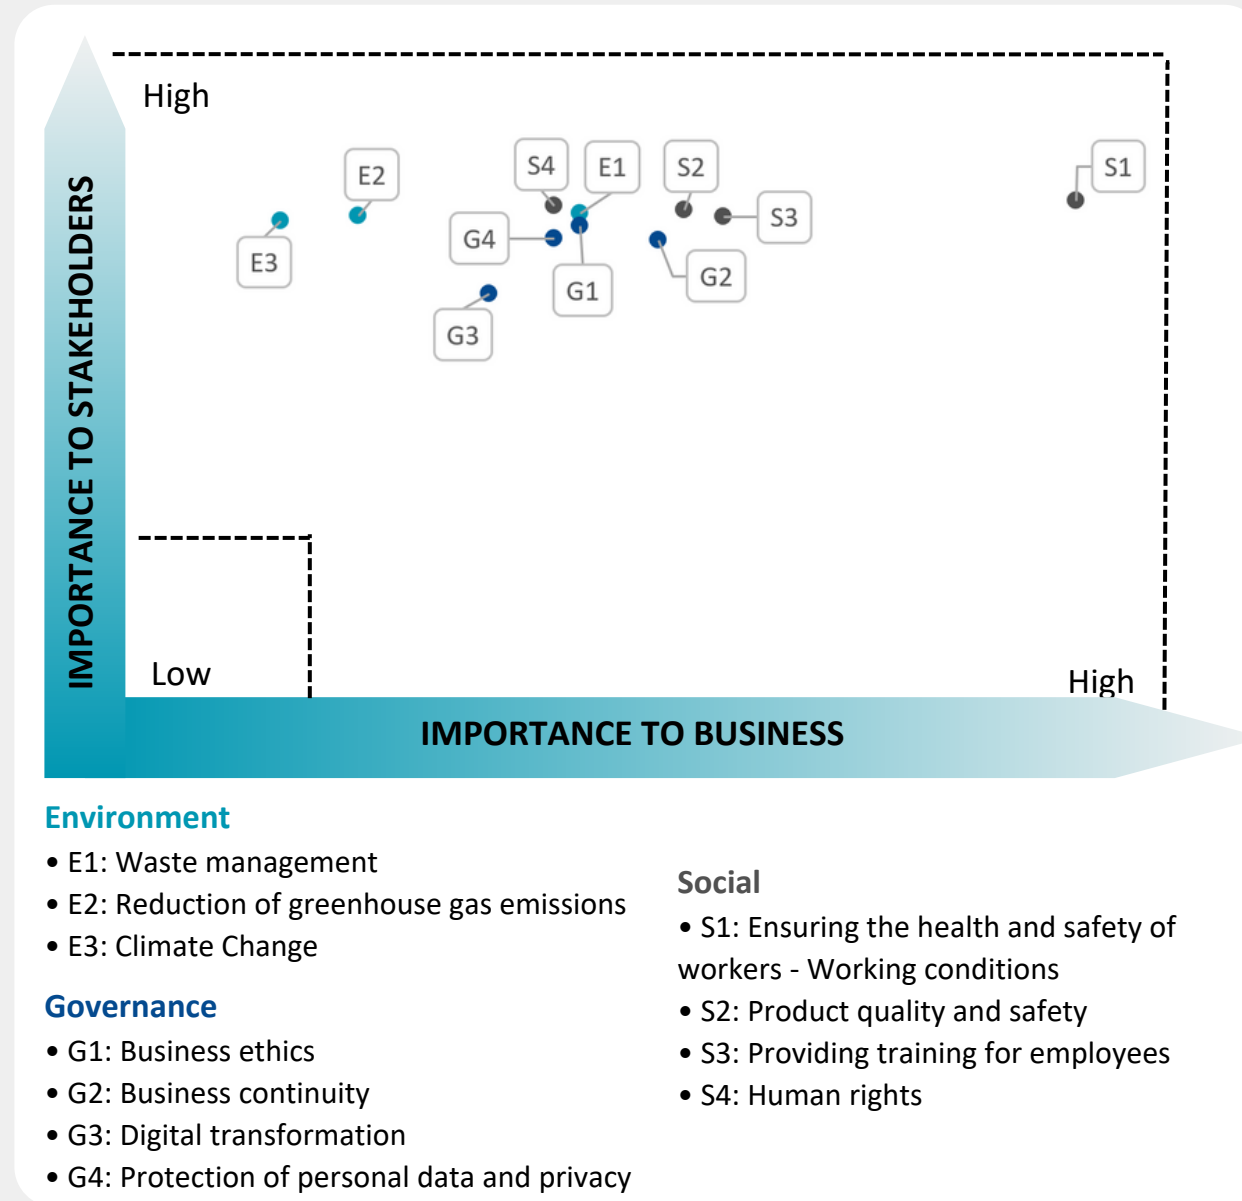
High

IMPORTANCE TO STAKEHOLDERS

E2

E3

S4

E1

S2

S3

S1

G4

G1

G2

G3

Low

High

IMPORTANCE TO BUSINESS

Environment

• E1: Waste management

• E2: Reduction of greenhouse gas emissions

• E3: Climate Change

Governance

• G1: Business ethics

• G2: Business continuity

• G3: Digital transformation

• G4: Protection of personal data and privacy

Social

• S1: Ensuring the health and safety of workers - Working conditions

• S2: Product quality and safety

• S3: Providing training for employees

• S4: Human rights